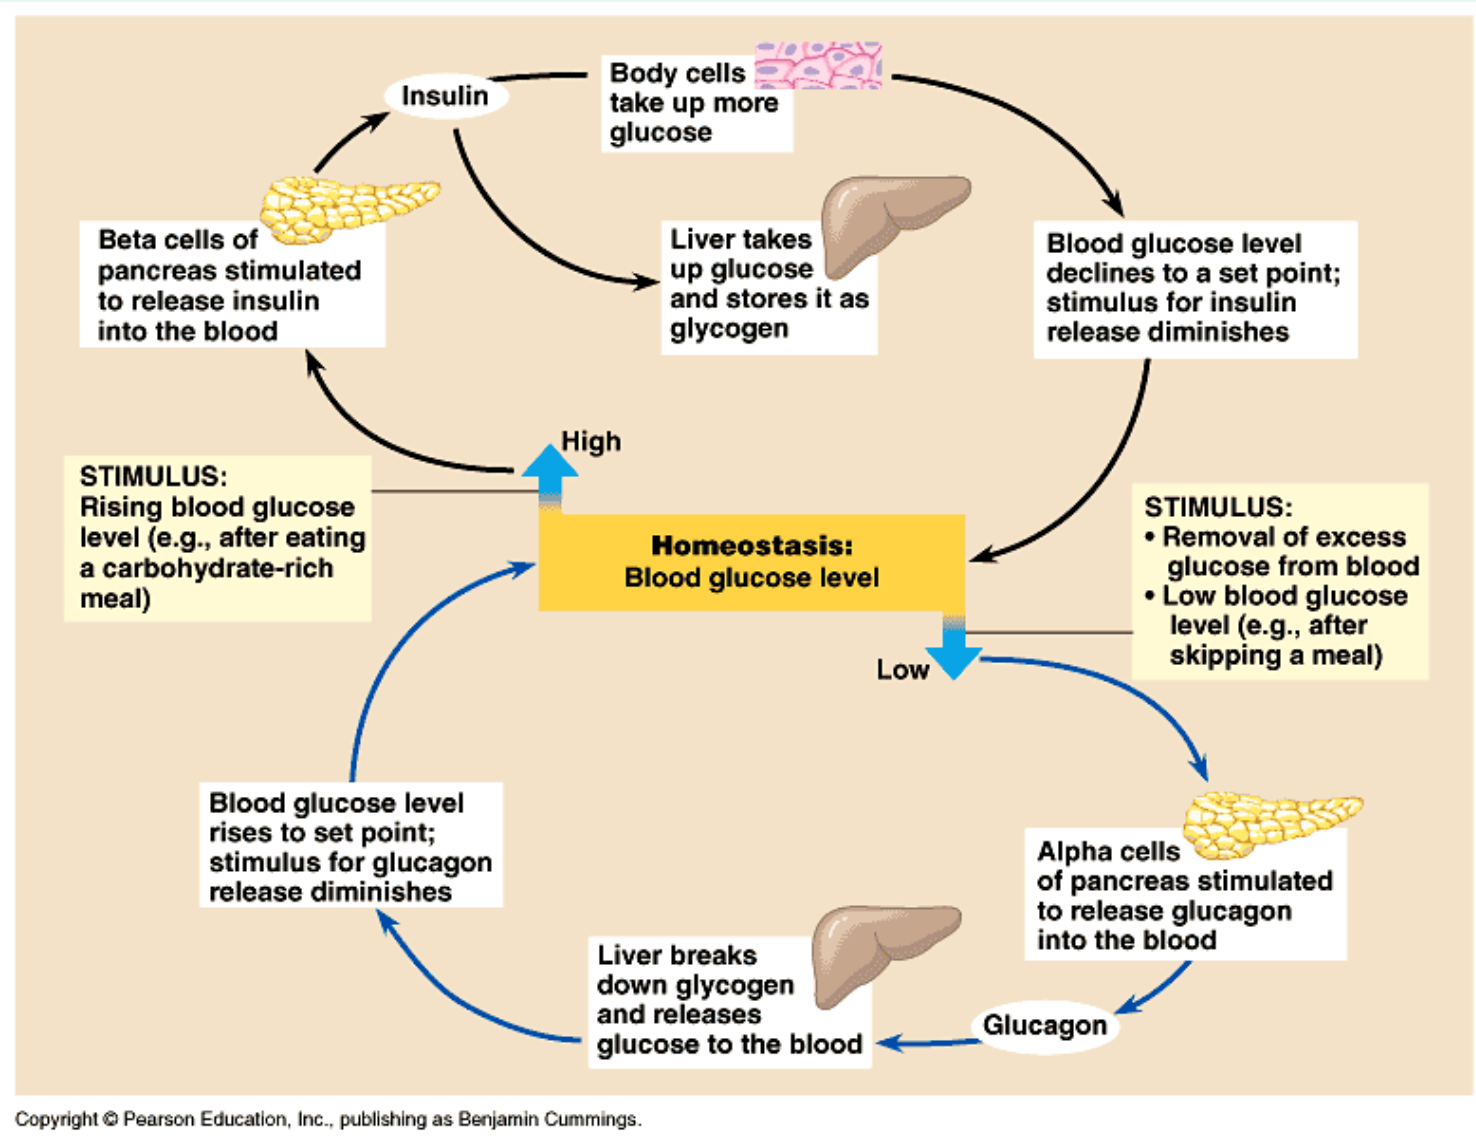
Insulin

Body cells take up more glucose

Beta cells of pancreas stimulated to release insulin into the blood

Liver takes up glucose and stores it as glycogen

Blood glucose level declines to a set point; stimulus for insulin release diminishes

High

STIMULUS:
Rising blood glucose level (e.g., after eating a carbohydrate-rich meal)

Homeostasis:
Blood glucose level

STIMULUS:
• Removal of excess glucose from blood
• Low blood glucose level (e.g., after skipping a meal)

Low

Blood glucose level rises to set point; stimulus for glucagon release diminishes

Alpha cells of pancreas stimulated to release glucagon into the blood

Liver breaks down glycogen and releases glucose to the blood

Glucagon

Copyright © Pearson Education, Inc., publishing as Benjamin Cummings.